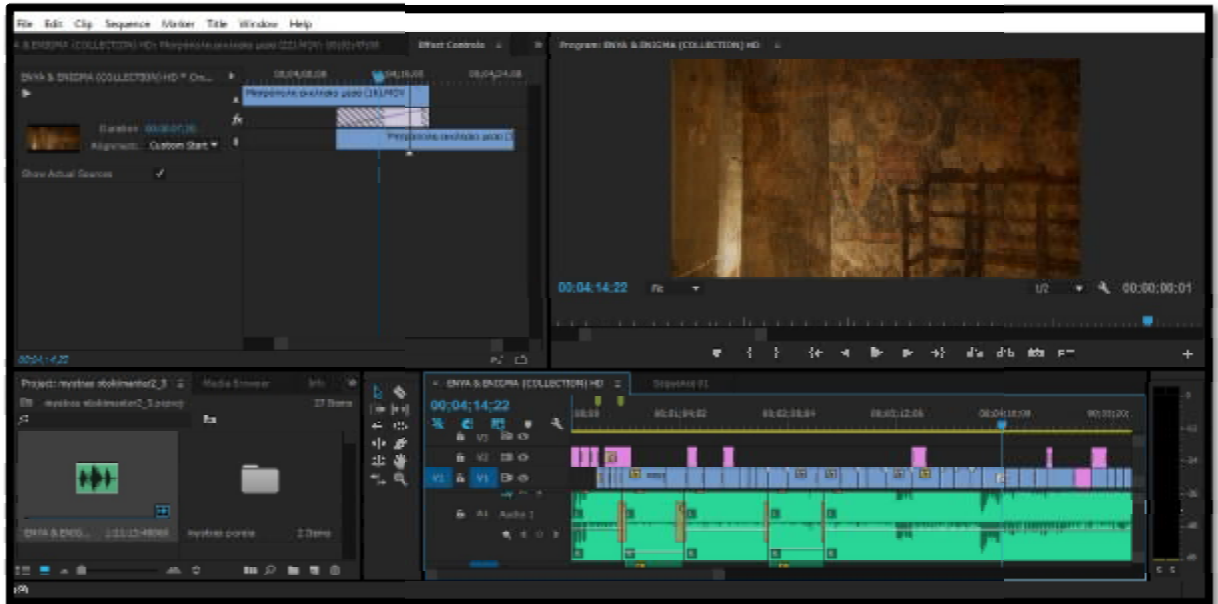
File Edit Clip Sequence Marker Title Window Help

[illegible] Effect Controls

ENYA & ENIGMA (COLLECTION) HD * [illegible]

Duration: 00;00;07;20

Alignment: Custom Start

Show Actual Sources

00;04;08;08

00;04;16;08

00;04;24;08

Program: ENYA & ENIGMA (COLLECTION) HD

00:04:14:22

Fit

1/2

00;00;00;01

Project: mystras ntokimanter2_3

Media Browser

Info

mystras ntokimanter2_3.prproj

ENYA & ENIG...

mystras poreia

ENYA & ENIGMA (COLLECTION) HD

Sequence 01

00;04;14;22

V3

V2

V1

A1

Audio 1

00;00

00;01;04;02

00;02;08;04

00;03;12;06

00;04;16;08

00;05;20;